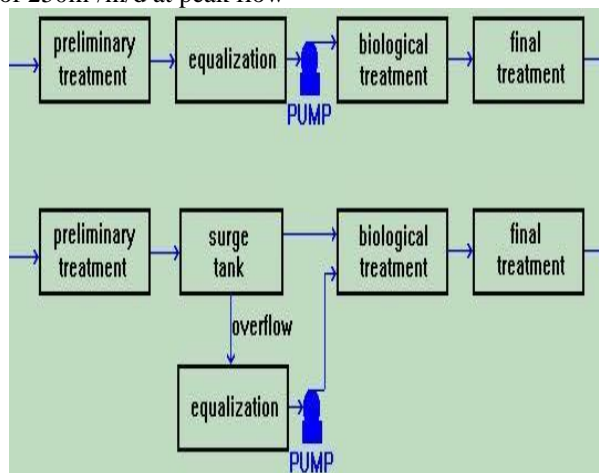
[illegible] 25 m³/h/d at peak flow

preliminary treatment

equalization

PUMP

biological treatment

final treatment

preliminary treatment

surge tank

biological treatment

final treatment

overflow

equalization

PUMP